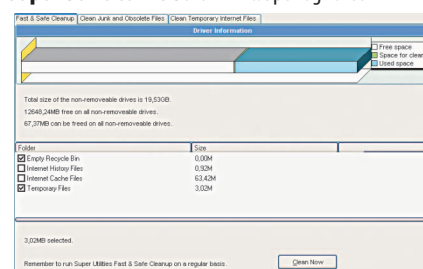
Fast & Safe Cleanup | Clean Junk and Obsolete Files | Clean Temporary Internet Files

Driver Information

Free space
Space for clear
Used space

Total size of the non-removeable drives is 19,53GB.

12648,24MB free on all non-removeable drives.

67,37MB can be freed on all non-removeable drives.

| Folder | Size |
|---|---|
| ☑ Empty Recycle Bin | 0,00M |
| ☐ Internet History Files | 0,92M |
| ☐ Internet Cache Files | 63,42M |
| ☑ Temporary Files | 3,02M |

3,02MB selected.

Remember to run Super Utilities Fast & Safe Cleanup on a regular basis.

Clean Now